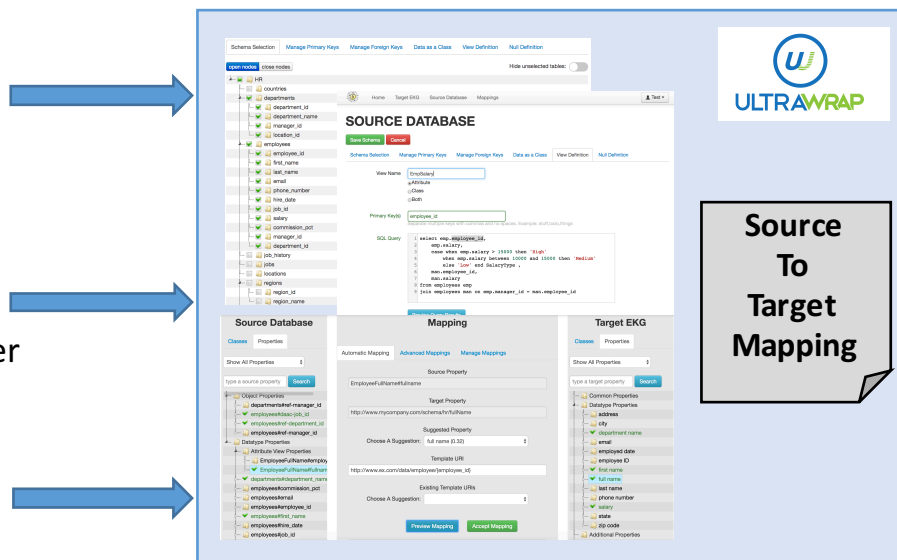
Schema Selection Manage Primary Keys Manage Foreign Keys Data as a Class View Definition Null Definition

open nodes close nodes

Hide unselected tables:

HR
countries
departments
department_id
department_name
manager_id
location_id
employees
employee_id
first_name
last_name
email
phone_number
hire_date
job_id
salary
commission_pct
manager_id
department_id
job_history
jobs
locations
regions
region_id
region_name

Home Target EKG Source Databases Mappings

Test

SOURCE DATABASE

Save Schema Cancel

Schema Selection Manage Primary Keys Manage Foreign Keys Data as a Class View Definition Null Definition

View Name EmpSalary
Attribute
Class
Both

Primary Key(s) employee_id

SQL Query
1 select emp.employee_id,
2 emp.salary,
3 case when emp.salary > 15000 then 'High'
4 when emp.salary between 10000 and 15000 then 'Medium'
5 else 'Low' end SalaryType ,
6 man.employee_id,
7 man.salary
8 from employees emp
9 join employees man on emp.manager_id = man.employee_id

ULTRAWRAP

Source To Target Mapping

er

Source Database

Classes Properties

Show All Properties

type a source property Search

Object Properties
departments#ref-manager_id
employees#dsac-job_id
employees#ref-department_id
employees#ref-manager_id
Datatype Properties
Attribute View Properties
EmployeeFullName#employ
EmployeeFullName#fullnam
departments#department_nam
employees#commission_pct
employees#email
employees#employee_id
employees#first_name
employees#hire_date
employees#job_id

Mapping

Automatic Mapping Advanced Mappings Manage Mappings

Source Property
EmployeeFullName#fullname

Target Property
http://www.mycompany.com/schema/hr/fullName

Suggested Property
Choose A Suggestion: full name (0.32)

Template URI
http://www.ex.com/data/employee/{employees_id}

Existing Template URIs
Choose A Suggestion:

Preview Mapping Accept Mapping

Target EKG

Classes Properties

Show All Properties

type a target property Search

Common Properties
Datatype Properties
address
city
department name
email
employed date
employee ID
first name
full name
last name
phone number
salary
state
zip code
Additional Properties